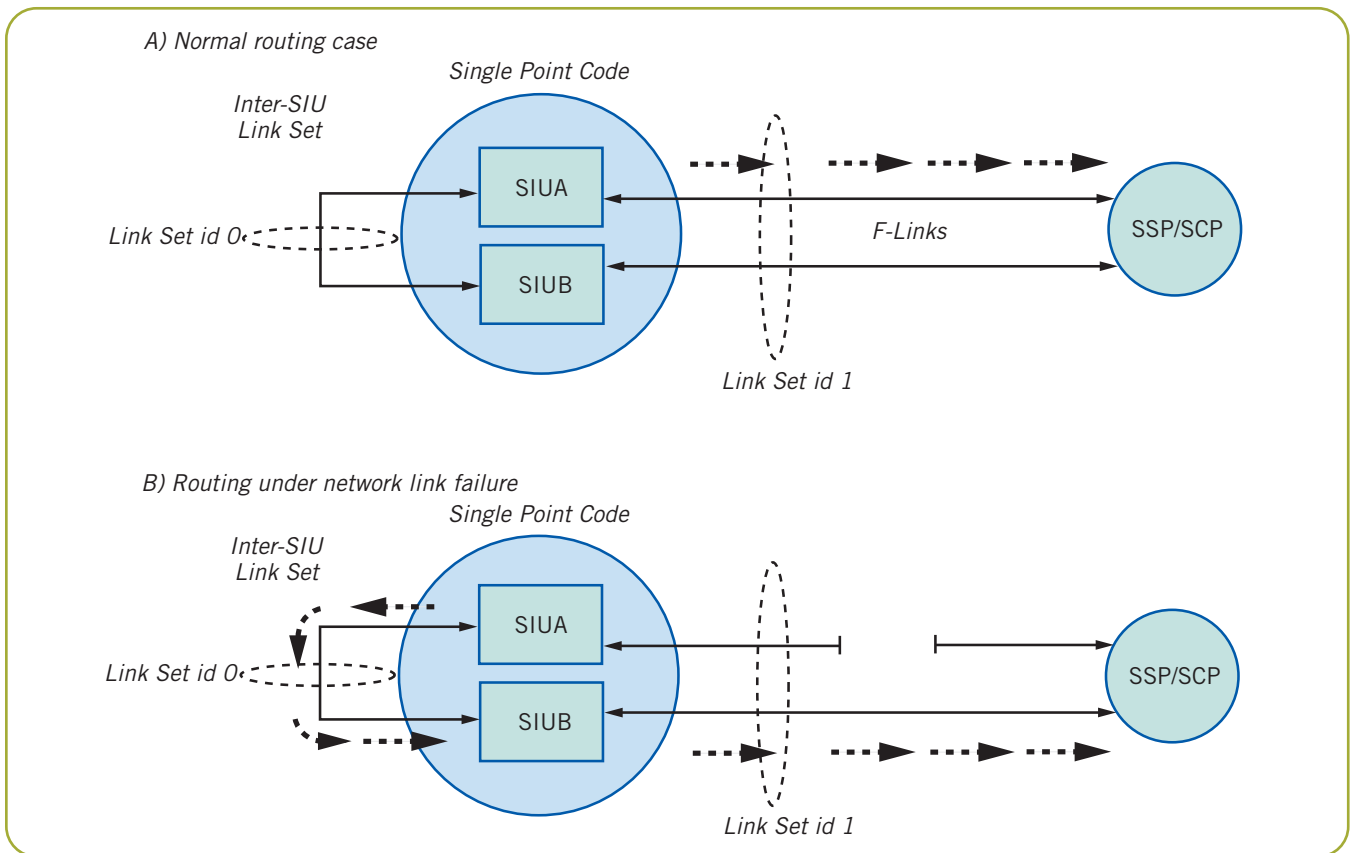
A) Normal routing case

Single Point Code

Inter-SIU Link Set

SIUA

SIUB

Link Set id 0

F-Links

SSP/SCP

Link Set id 1

B) Routing under network link failure

Single Point Code

Inter-SIU Link Set

SIUA

SIUB

Link Set id 0

SSP/SCP

Link Set id 1